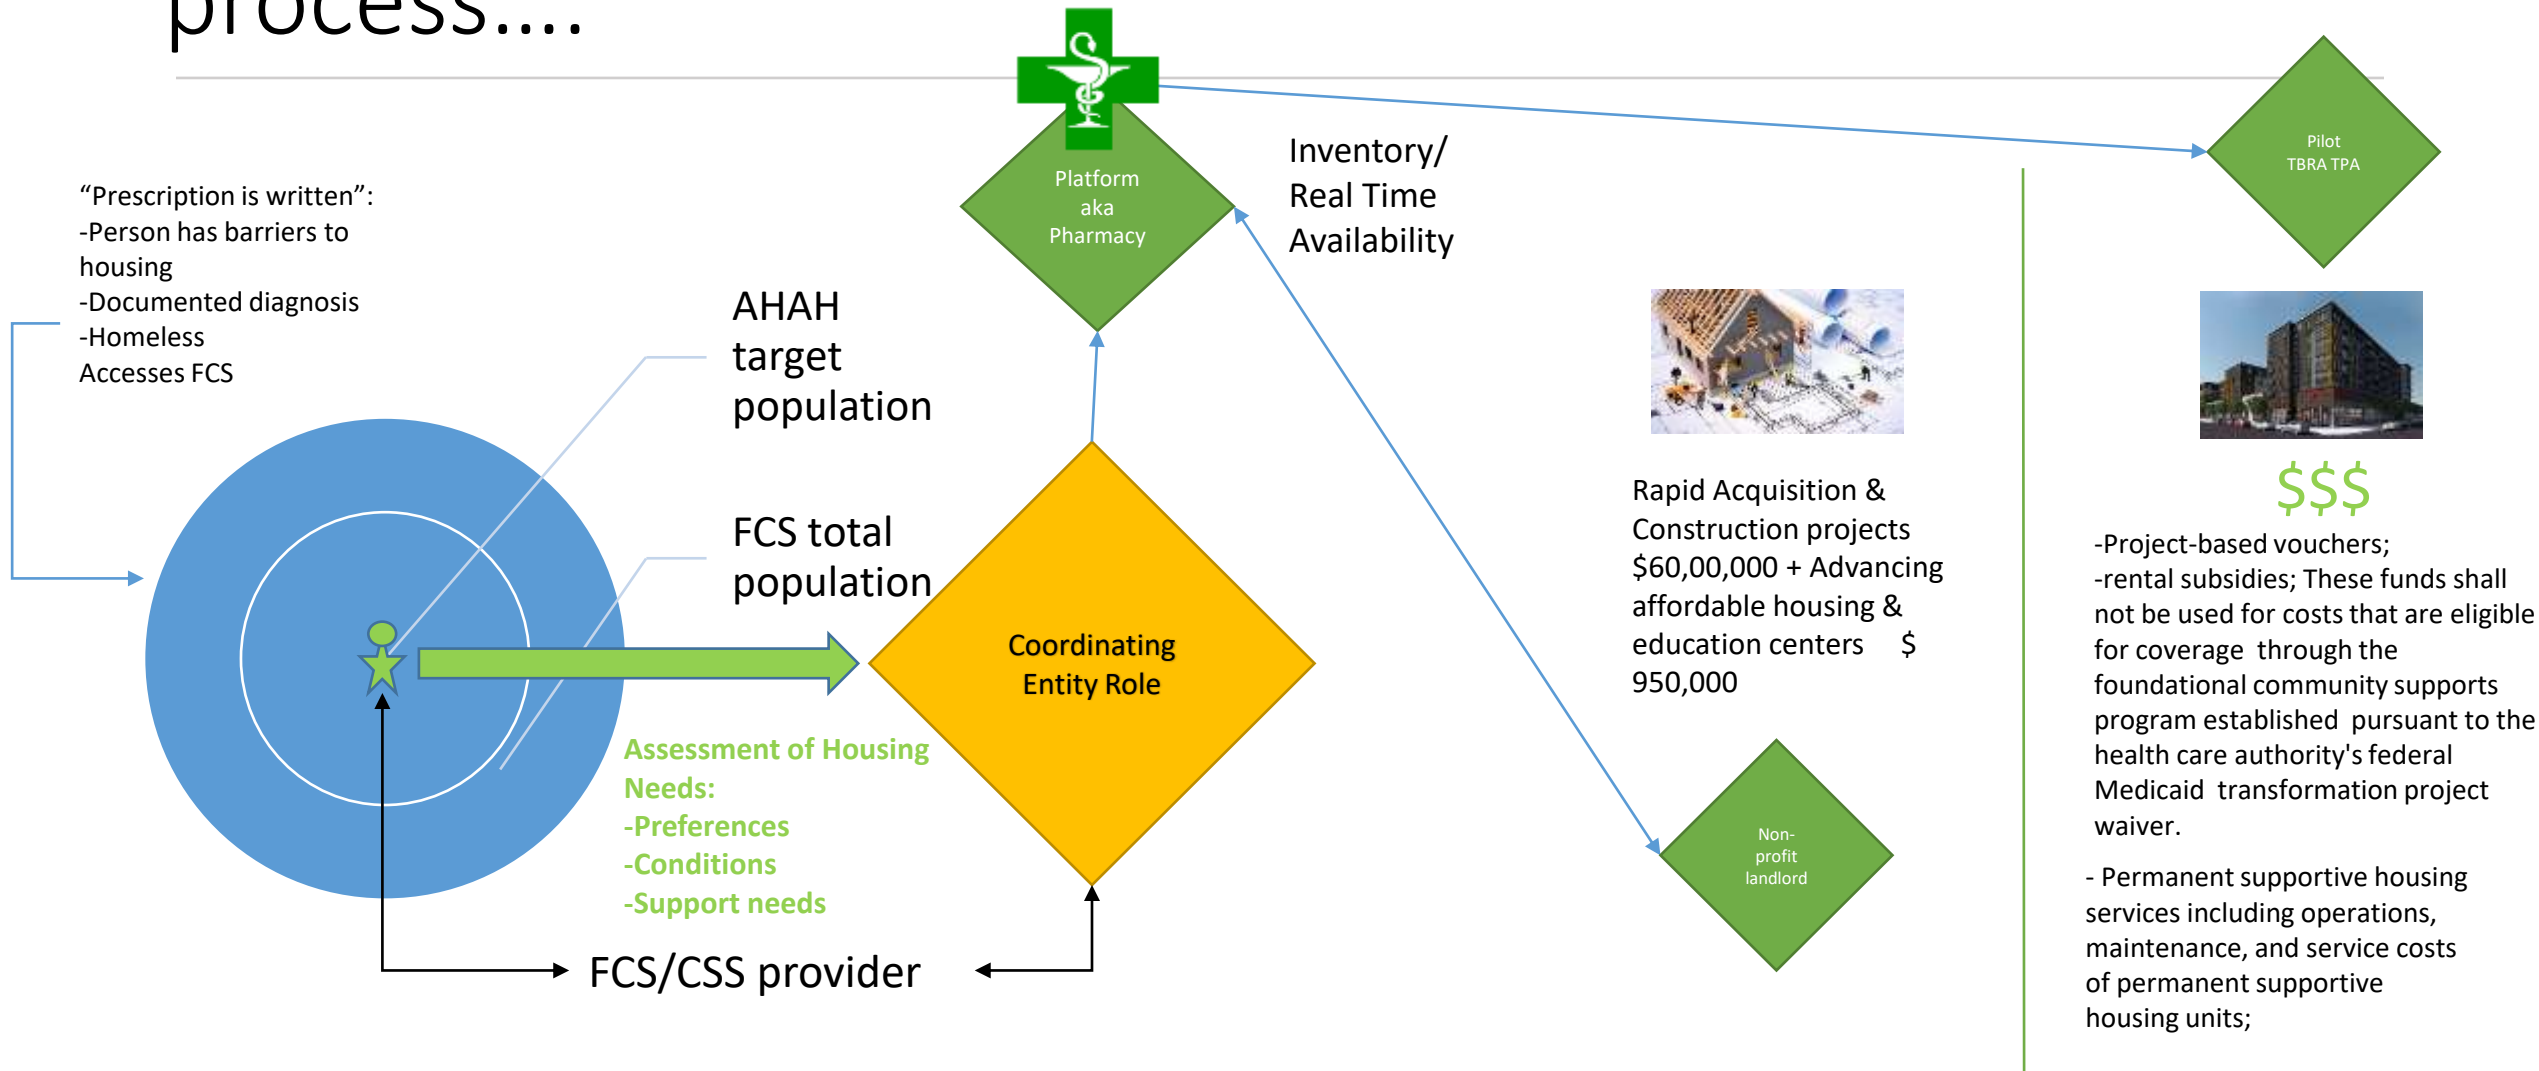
process....

Platform aka Pharmacy

Inventory/ Real Time Availability

Pilot TBRA TPA

"Prescription is written":
-Person has barriers to housing
-Documented diagnosis
-Homeless
Accesses FCS

AHAH target population

FCS total population

Coordinating Entity Role

Assessment of Housing Needs:
-Preferences
-Conditions
-Support needs

FCS/CSS provider

Rapid Acquisition & Construction projects $60,00,000 + Advancing affordable housing & education centers $ 950,000

Non-profit landlord

$$$

-Project-based vouchers;
-rental subsidies; These funds shall not be used for costs that are eligible for coverage through the foundational community supports program established pursuant to the health care authority's federal Medicaid transformation project waiver.

- Permanent supportive housing services including operations, maintenance, and service costs of permanent supportive housing units;